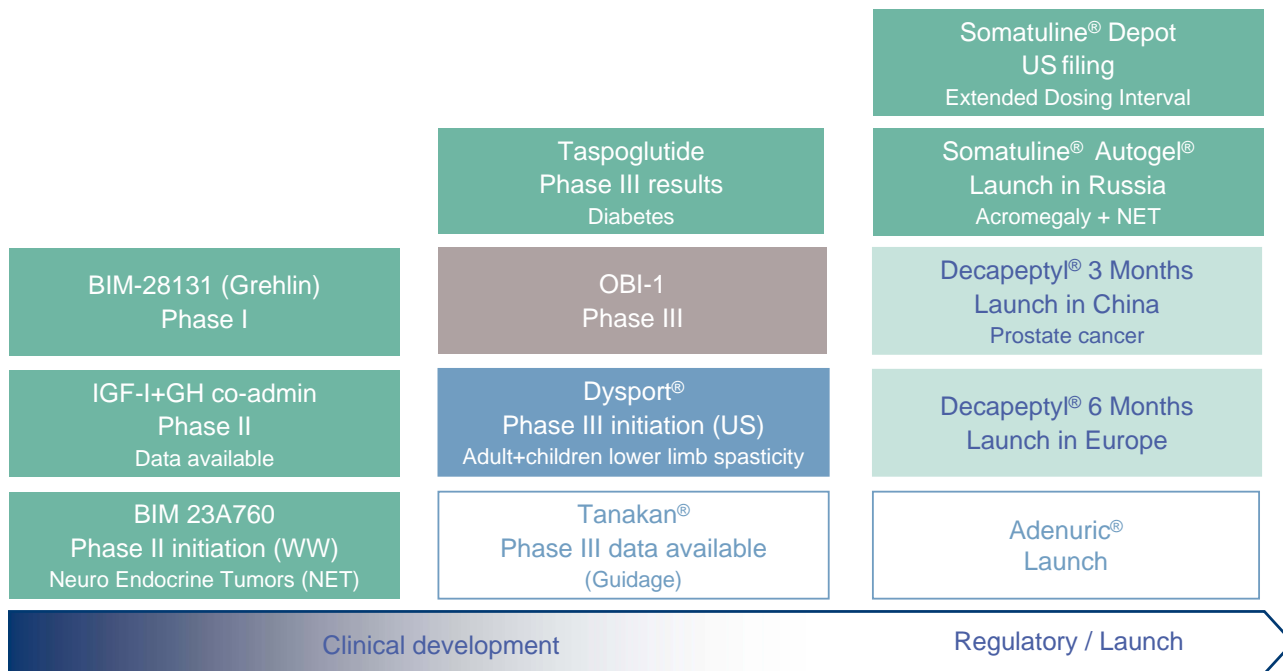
BIM-28131 (Grehlin)
Phase I

IGF-I+GH co-admin
Phase II
Data available

BIM 23A760
Phase II initiation (WW)
Neuro Endocrine Tumors (NET)

Taspoglutide
Phase III results
Diabetes

OBI-1
Phase III

Dysport®
Phase III initiation (US)
Adult+children lower limb spasticity

Tanakan®
Phase III data available
(Guidage)

Somatuline® Depot
US filing
Extended Dosing Interval

Somatuline® Autogel®
Launch in Russia
Acromegaly + NET

Decapeptyl® 3 Months
Launch in China
Prostate cancer

Decapeptyl® 6 Months
Launch in Europe

Adenuric®
Launch

Clinical development

Regulatory / Launch